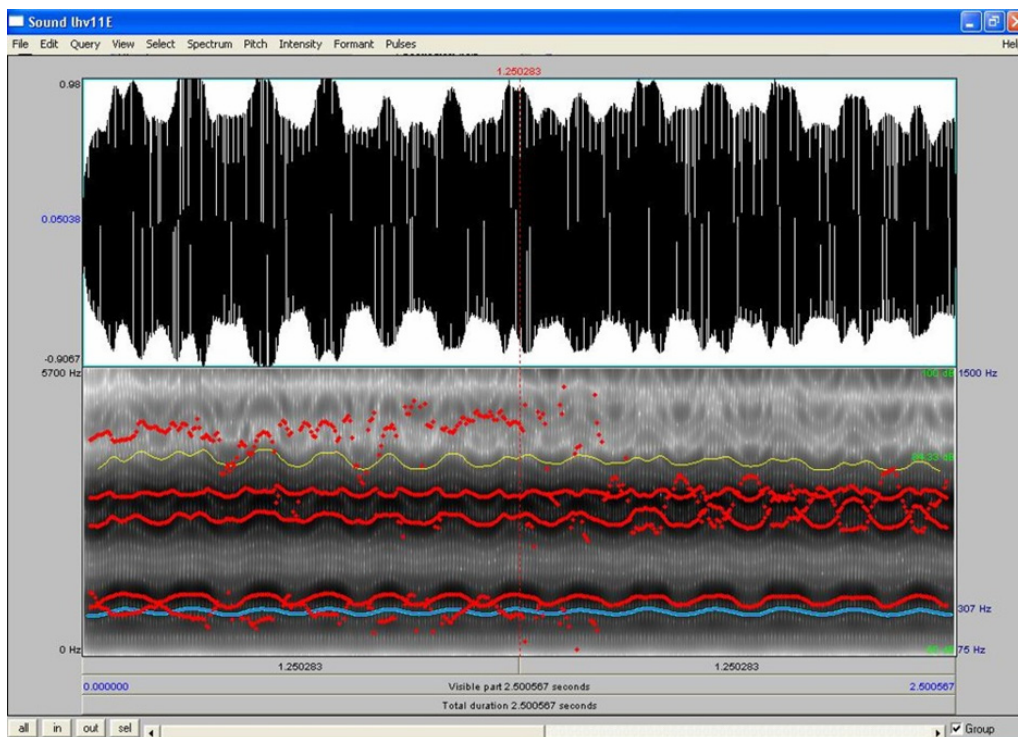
Sound lhv11E

File Edit Query View Select Spectrum Pitch Intensity Formant Pulses

Hel

1.250283

0.98

0.05038

-0.9067

5700 Hz

100 dB

1500 Hz

84.33 dB

307 Hz

0 Hz

75 Hz

1.250283

1.250283

0.000000

Visible part 2.500567 seconds

2.500567

Total duration 2.500567 seconds

all in out sel

Group